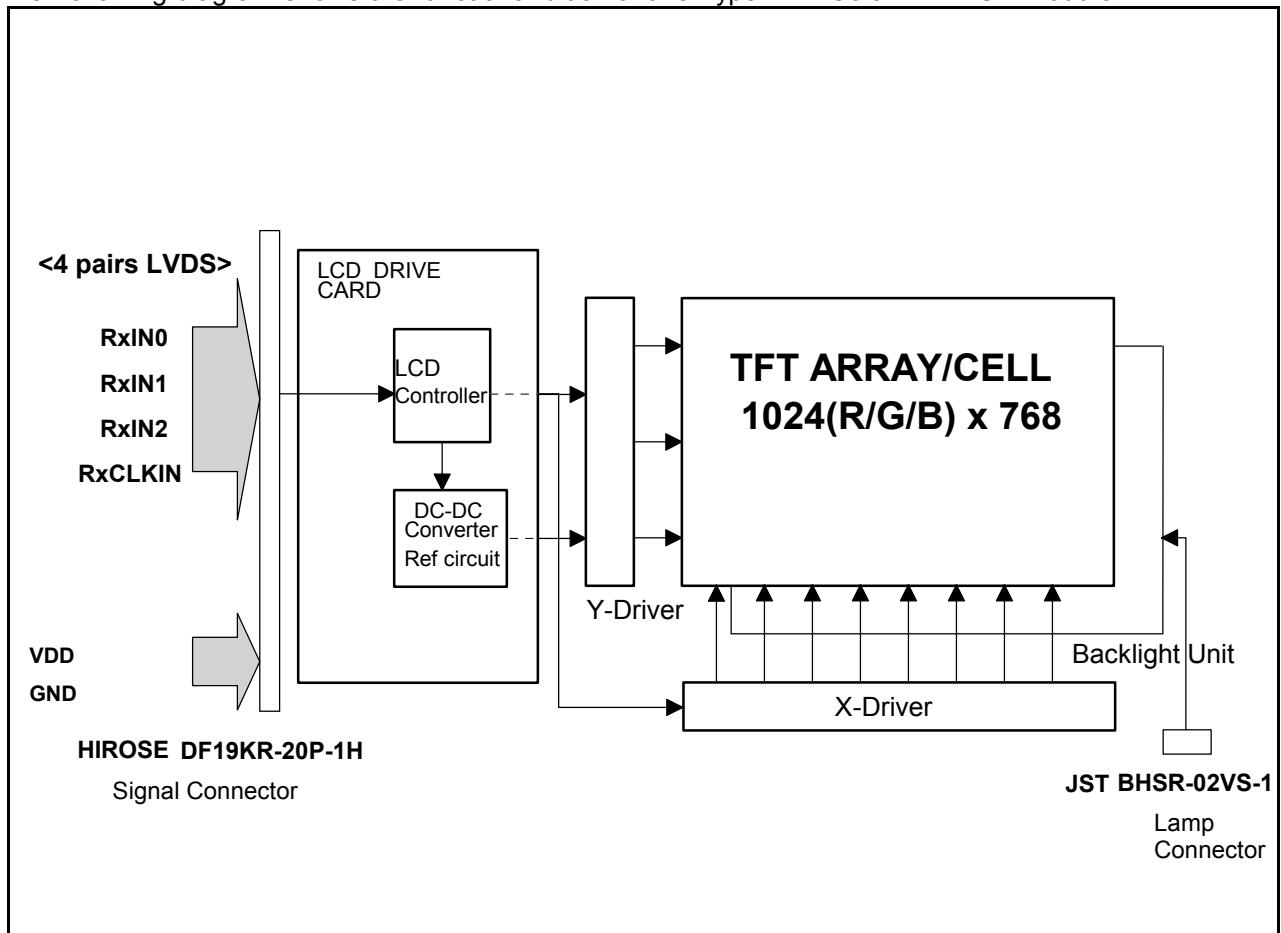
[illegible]

<4 pairs LVDS>

RxIN0

RxIN1

RxIN2

RxCLKIN

VDD

GND

HIROSE DF19KR-20P-1H

Signal Connector

LCD DRIVE CARD

LCD Controller

DC-DC Converter Ref circuit

Y-Driver

TFT ARRAY/CELL 1024(R/G/B) x 768

Backlight Unit

X-Driver

JST BHSR-02VS-1

Lamp Connector